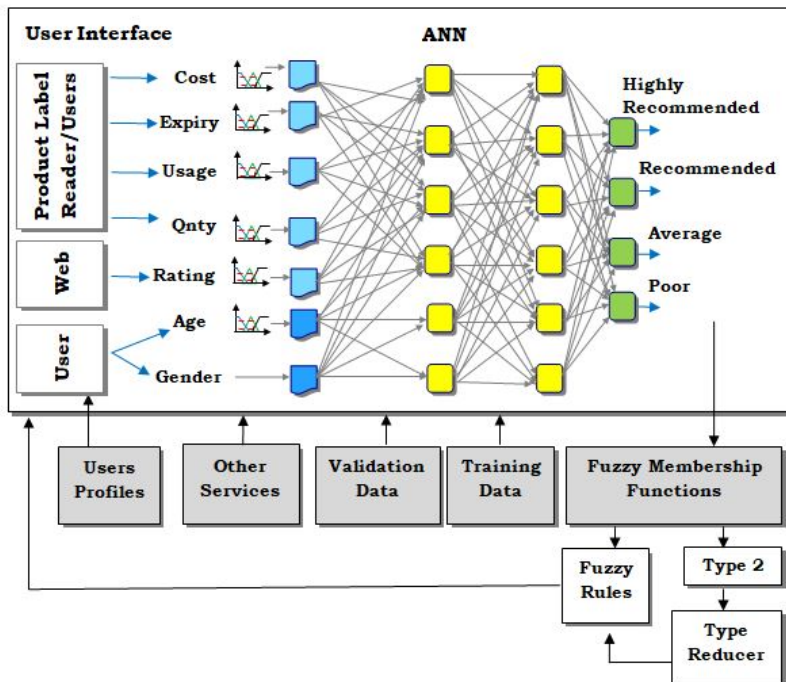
User Interface

ANN

Product Label Reader/Users

Web

User

Cost

Expiry

Usage

Qnty

Rating

Age

Gender

Highly Recommended

Recommended

Average

Poor

Users Profiles

Other Services

Validation Data

Training Data

Fuzzy Membership Functions

Fuzzy Rules

Type 2

Type Reducer